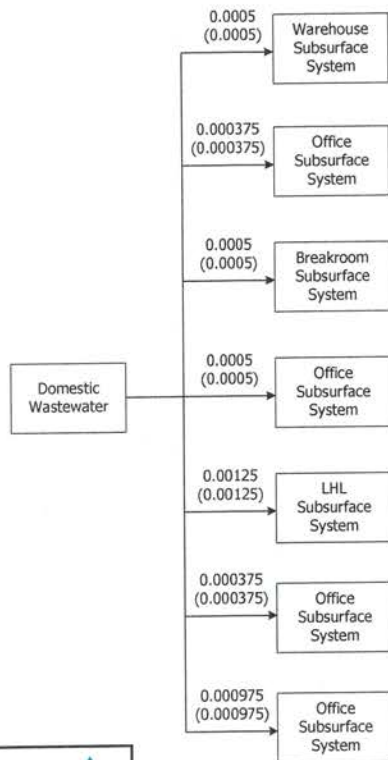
Domestic Wastewater

0.0005
(0.0005)
Warehouse Subsurface System

0.000375
(0.000375)
Office Subsurface System

0.0005
(0.0005)
Breakroom Subsurface System

0.0005
(0.0005)
Office Subsurface System

0.00125
(0.00125)
LHL Subsurface System

0.000375
(0.000375)
Office Subsurface System

0.000975
(0.000975)
Office Subsurface System